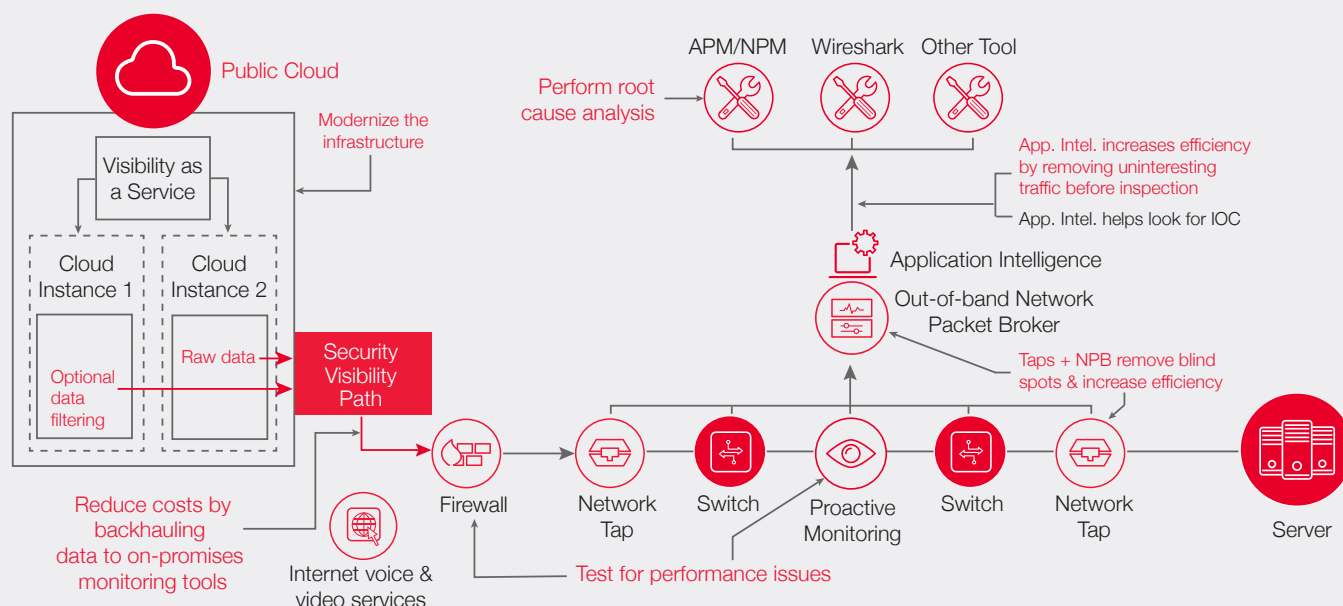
Public Cloud

Modernize the infrastructure

Visibility as a Service

Cloud Instance 1

Cloud Instance 2

Optional data filtering

Raw data

Security Visibility Path

APM/NPM

Wireshark

Other Tool

Perform root cause analysis

App. Intel. increases efficiency by removing uninteresting traffic before inspection

App. Intel. helps look for IOC

Application Intelligence

Out-of-band Network Packet Broker

Taps + NPB remove blind spots & increase efficiency

Reduce costs by backhauling data to on-promises monitoring tools

Firewall

Network Tap

Switch

Proactive Monitoring

Switch

Network Tap

Server

Internet voice & video services

Test for performance issues